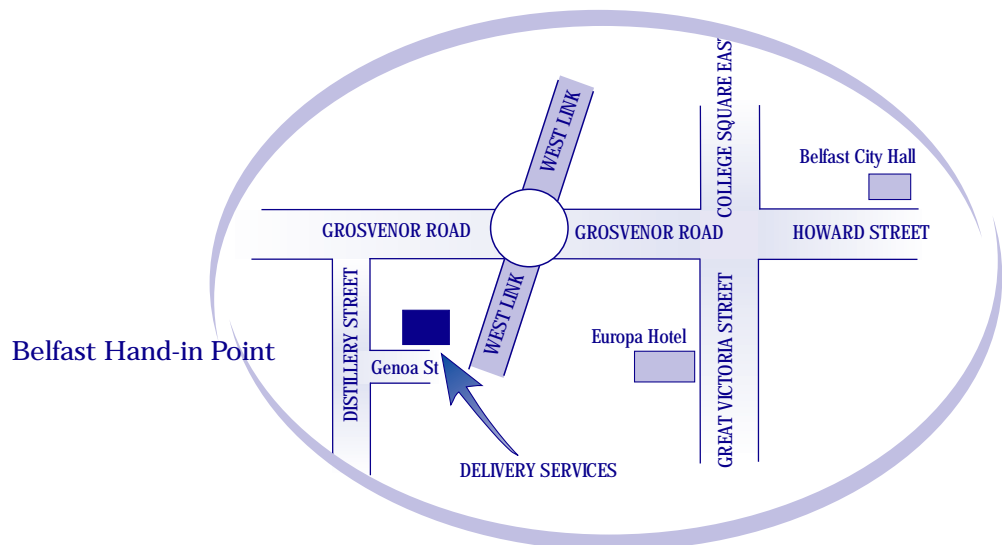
Belfast Hand-in Point

WEST LINK

COLLEGE SQUARE EAST

Belfast City Hall

GROSVENOR ROAD

GROSVENOR ROAD

HOWARD STREET

DISTILLERY STREET

WEST LINK

Europa Hotel

Genoa St

GREAT VICTORIA STREET

DELIVERY SERVICES